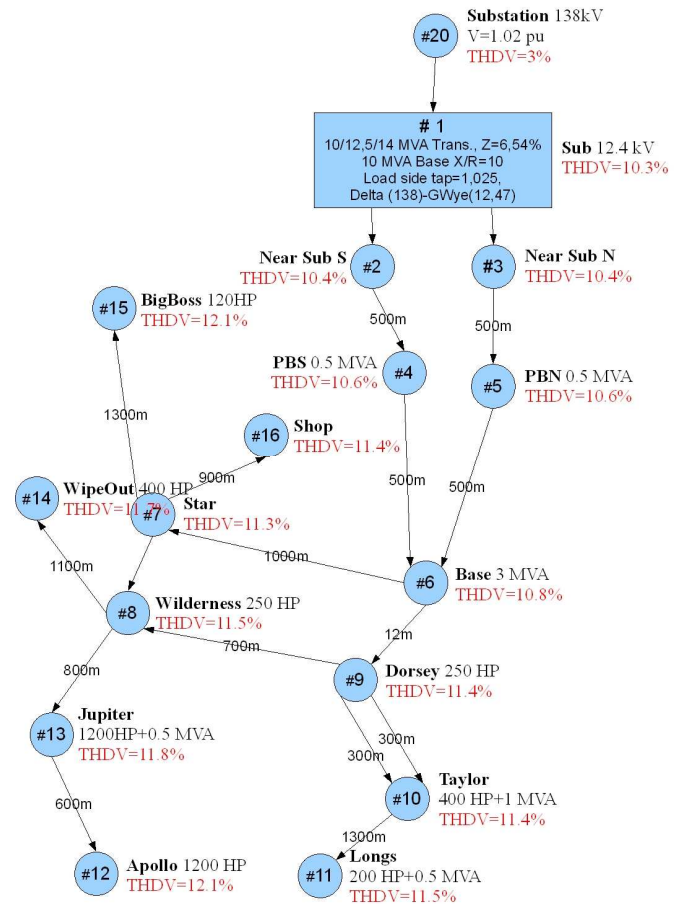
#20 Substation 138kV
V=1.02 pu
THDV=3%

# 1
10/12,5/14 MVA Trans., Z=6,54%
10 MVA Base X/R=10
Load side tap=1,025,
Delta (138)-GWye(12,47)

Sub 12.4 kV
THDV=10.3%

Near Sub S
THDV=10.4%
#2

#3
Near Sub N
THDV=10.4%

#15 BigBoss 120HP
THDV=12.1%

500m

500m

PBS 0.5 MVA
THDV=10.6%
#4

#5
PBN 0.5 MVA
THDV=10.6%

1300m

#16 Shop
THDV=11.4%

900m

#14 WipeOut 400 HP
THDV=11.7%

#7 Star
THDV=11.3%

500m

500m

1100m

1000m

#6 Base 3 MVA
THDV=10.8%

#8 Wilderness 250 HP
THDV=11.5%

12m

700m

800m

#9 Dorsey 250 HP
THDV=11.4%

#13 Jupiter
1200HP+0.5 MVA
THDV=11.8%

300m

300m

#10 Taylor
400 HP+1 MVA
THDV=11.4%

600m

1300m

#12 Apollo 1200 HP
THDV=12.1%

#11 Longs
200 HP+0.5 MVA
THDV=11.5%